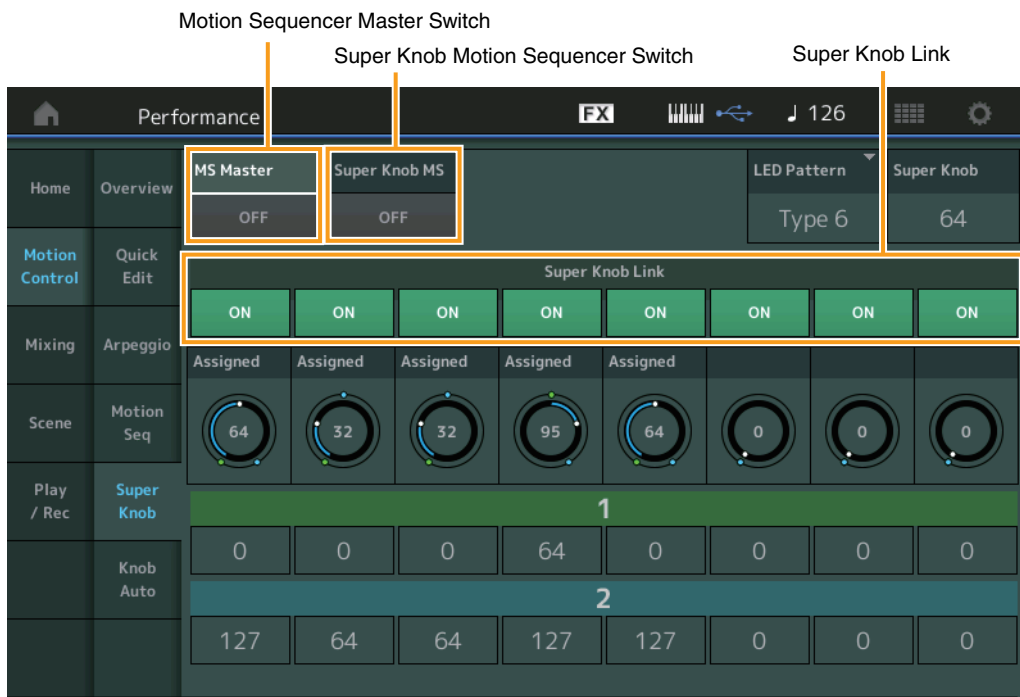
Motion Sequencer Master Switch

Super Knob Motion Sequencer Switch

Super Knob Link

Performance

FX

♩ 126

Home

Overview

Motion Control

Quick Edit

Mixing

Arpeggio

Scene

Motion Seq

Play / Rec

Super Knob

Knob Auto

MS Master

OFF

Super Knob MS

OFF

LED Pattern

Type 6

Super Knob

64

Super Knob Link

| ON | ON | ON | ON | ON | ON | ON | ON |
|---|---|---|---|---|---|---|---|
| Assigned | Assigned | Assigned | Assigned | Assigned | | | |
| 64 | 32 | 32 | 95 | 64 | 0 | 0 | 0 |

1

| 0 | 0 | 0 | 64 | 0 | 0 | 0 | 0 |
|---|---|---|---|---|---|---|---|

2

| 127 | 64 | 64 | 127 | 127 | 0 | 0 | 0 |
|---|---|---|---|---|---|---|---|